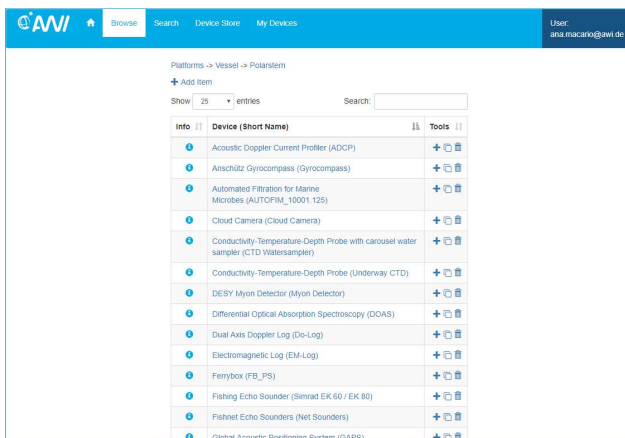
AWI Browse Search Device Store My Devices

User: ana.macario@awi.de

Platforms -> Vessel -> Polarstern

+ Add Item

Show 25 entries Search:

| Info | Device (Short Name) | Tools |
|---|---|---|
| i | Acoustic Doppler Current Profiler (ADCP) | |
| i | Anschütz Gyrocompass (Gyrocompass) | |
| i | Automated Filtration for Marine Microbes (AUTOFIM_10001.125) | |
| i | Cloud Camera (Cloud Camera) | |
| i | Conductivity-Temperature-Depth Probe with carousel water sampler (CTD Watersampler) | |
| i | Conductivity-Temperature-Depth Probe (Underway CTD) | |
| i | DESY Myon Detector (Myon Detector) | |
| i | Differential Optical Absorption Spectroscopy (DOAS) | |
| i | Dual Axis Doppler Log (Do-Log) | |
| i | Electromagnetic Log (EM-Log) | |
| i | Ferrybox (FB_PS) | |
| i | Fishing Echo Sounder (Simrad EK 60 / EK 80) | |
| i | Fishnet Echo Sounders (Net Sounders) | |
| i | Global Acoustic Positioning System (GAPS) | |